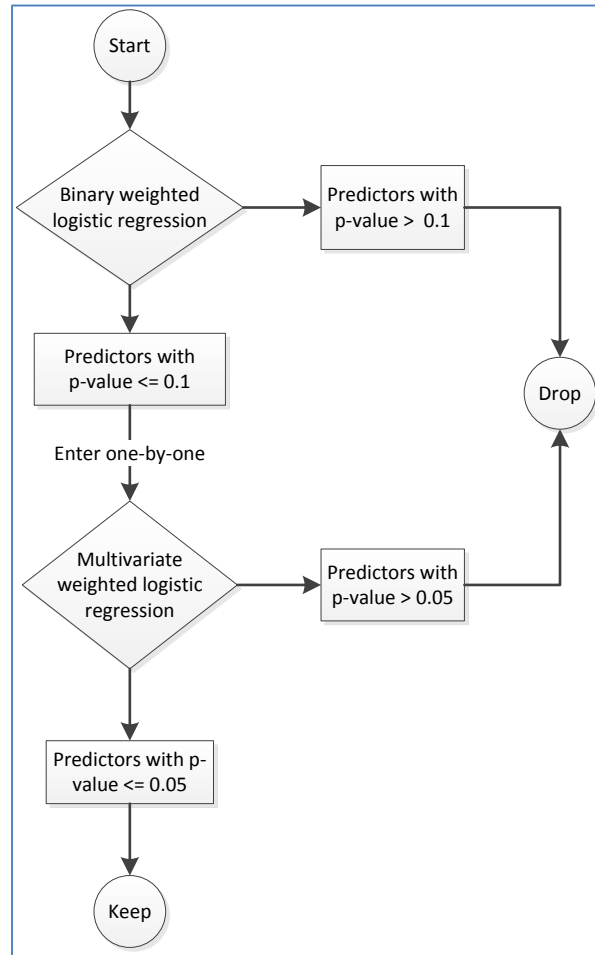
Start

Binary weighted logistic regression

Predictors with p-value > 0.1

Predictors with p-value <= 0.1

Drop

Enter one-by-one

Multivariate weighted logistic regression

Predictors with p-value > 0.05

Predictors with p-value <= 0.05

Keep